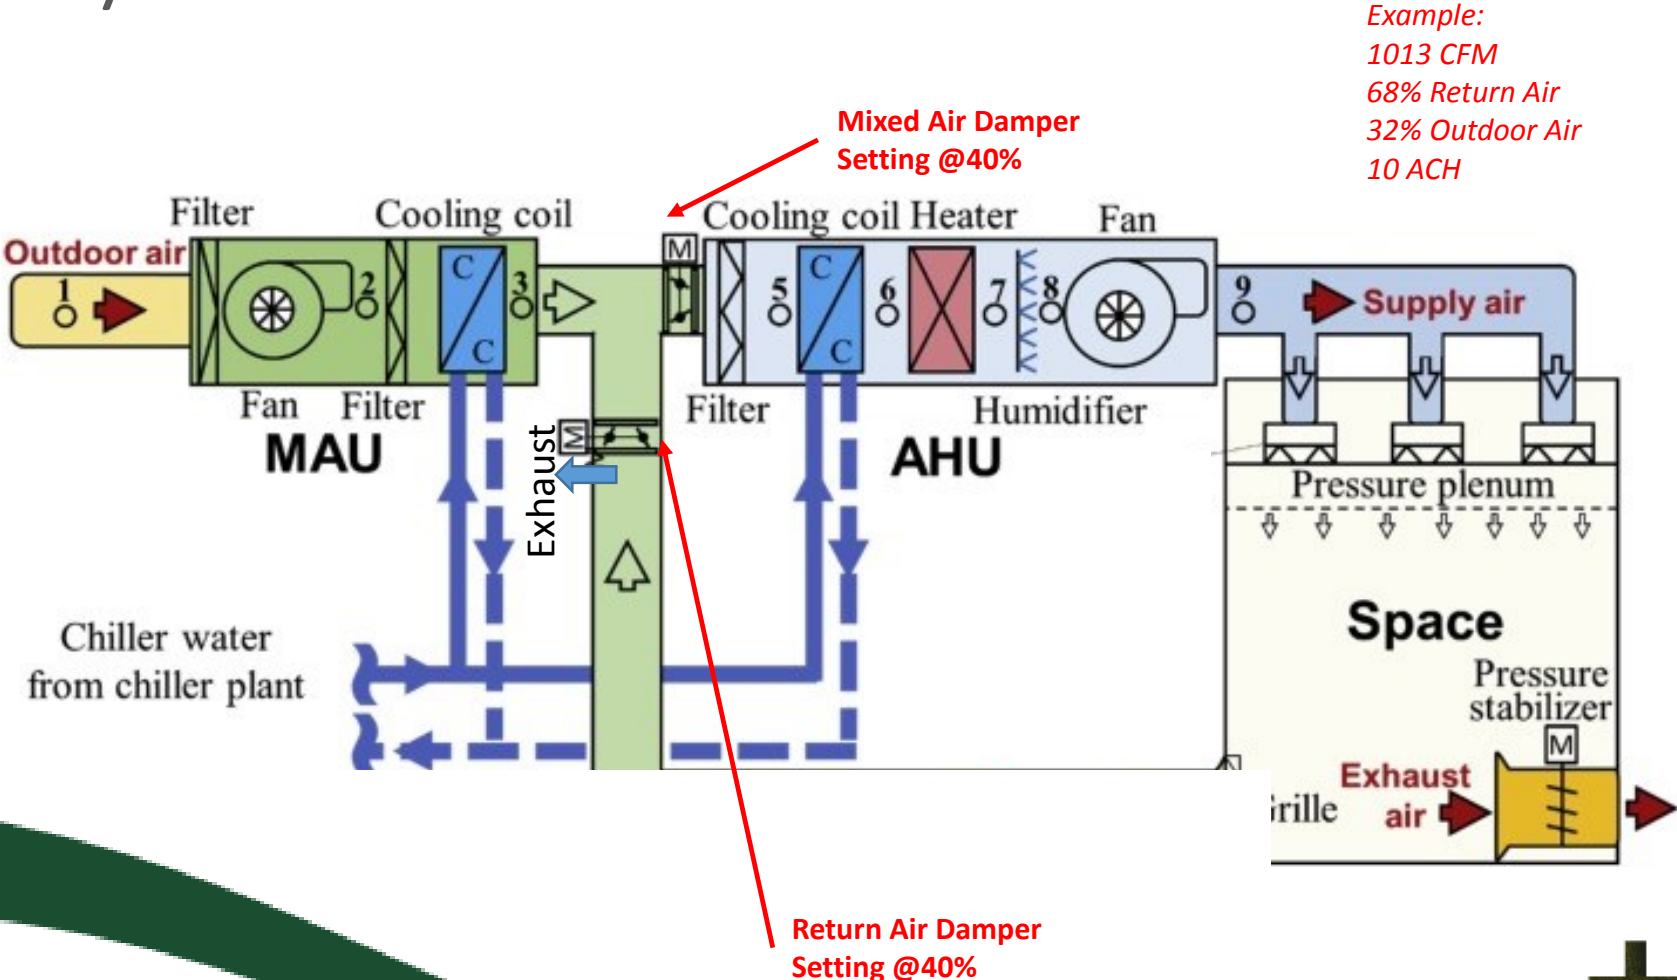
Example:
1013 CFM
68% Return Air
32% Outdoor Air
10 ACH

Mixed Air Damper Setting @40%

Filter
Cooling coil
Outdoor air
1
2
C
C
3
M
Cooling coil Heater
Fan
5
C
C
6
7
8
9
Supply air
Fan
Filter
MAU
M
Exhaust
Filter
Humidifier
AHU
Pressure plenum
Space
Chiller water from chiller plant
Pressure stabilizer
M
Exhaust air
rille

Return Air Damper Setting @40%